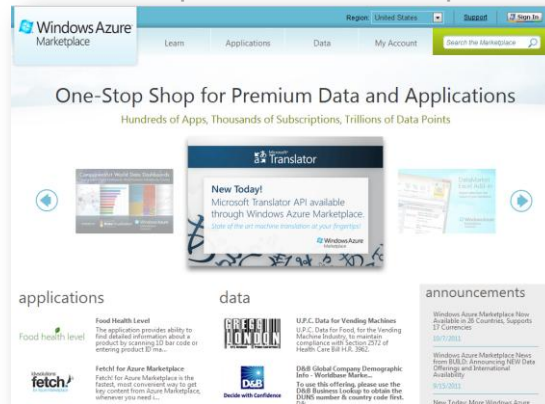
Windows Azure Marketplace

Region: United States Support Sign In

Learn Applications Data My Account Search the Marketplace

One-Stop Shop for Premium Data and Applications

Hundreds of Apps, Thousands of Subscriptions, Trillions of Data Points

Microsoft Translator

New Today!

Microsoft Translator API available through Windows Azure Marketplace.

Style of the art machine translation at your fingertips!

Windows Azure Marketplace

applications

Food health level

Food Health Level

The application provides ability to find detailed information about a product by scanning 1D bar code or entering product ID ma...

fetch!

Fetchf for Azure Marketplace

Fetchf for Azure Marketplace is the fastest, most convenient way to get key content from Azure Marketplace, whenever you need i...

data

U.P.C. Data for Vending Machines

U.P.C. Data for Food, for the Vending Machine Industry, to maintain compliance with Section 2572 of Health Care Bill H.R. 3962.

D&B

Decide with Confidence

D&B Global Company Demographic Info - Worldbase Marke...

To use this offering, please use the D&B Business Lookup to obtain the DUNS number & country code first.

announcements

Windows Azure Marketplace Now Available in 26 Countries, Supports 17 Currencies

10/7/2011

Windows Azure Marketplace News from BUILD: Announcing NEW Data Offerings and International Availability

9/15/2011

New Today: More Windows Azure